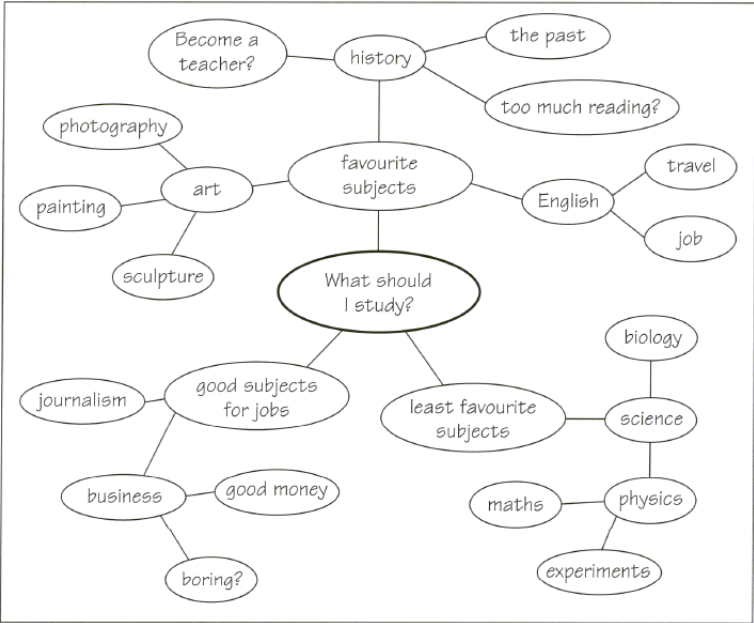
Become a teacher?

history

the past

too much reading?

photography

art

painting

sculpture

favourite subjects

English

travel

job

What should I study?

journalism

good subjects for jobs

business

good money

boring?

least favourite subjects

science

biology

physics

maths

experiments